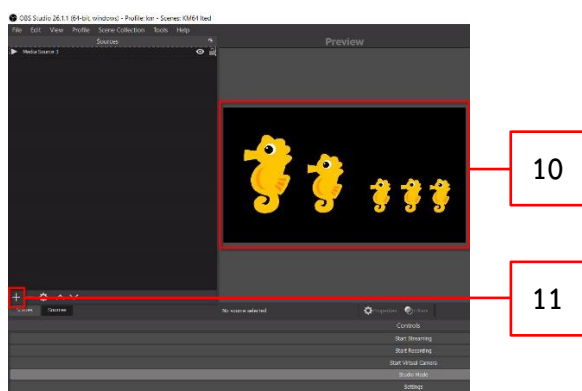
OBS Studio 26.1.1 (64-bit, windows) - Profile: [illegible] - Scenes: KM61 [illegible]
File Edit View Profile Scene Collection Tools Help
Sources
Media Source 3
Preview
10
11
+
Scenes Sources
No source selected
Properties Filters
Controls
Start Streaming
Start Recording
Start Virtual Camera
Studio Mode
Settings